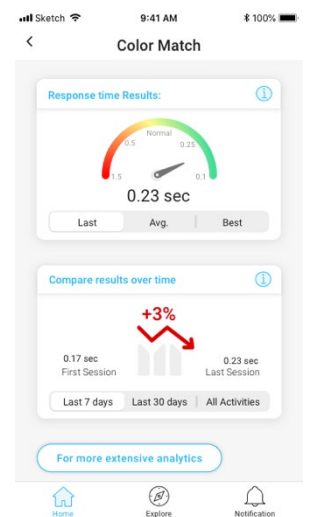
Sketch 9:41 AM 100%

<

Color Match

Response time Results:

Normal
0.5
0.25
1.5
0.1

0.23 sec

Last | Avg. | Best

Compare results over time

+3%

0.17 sec
First Session

0.23 sec
Last Session

Last 7 days | Last 30 days | All Activities

For more extensive analytics

Home
Explore
Notification